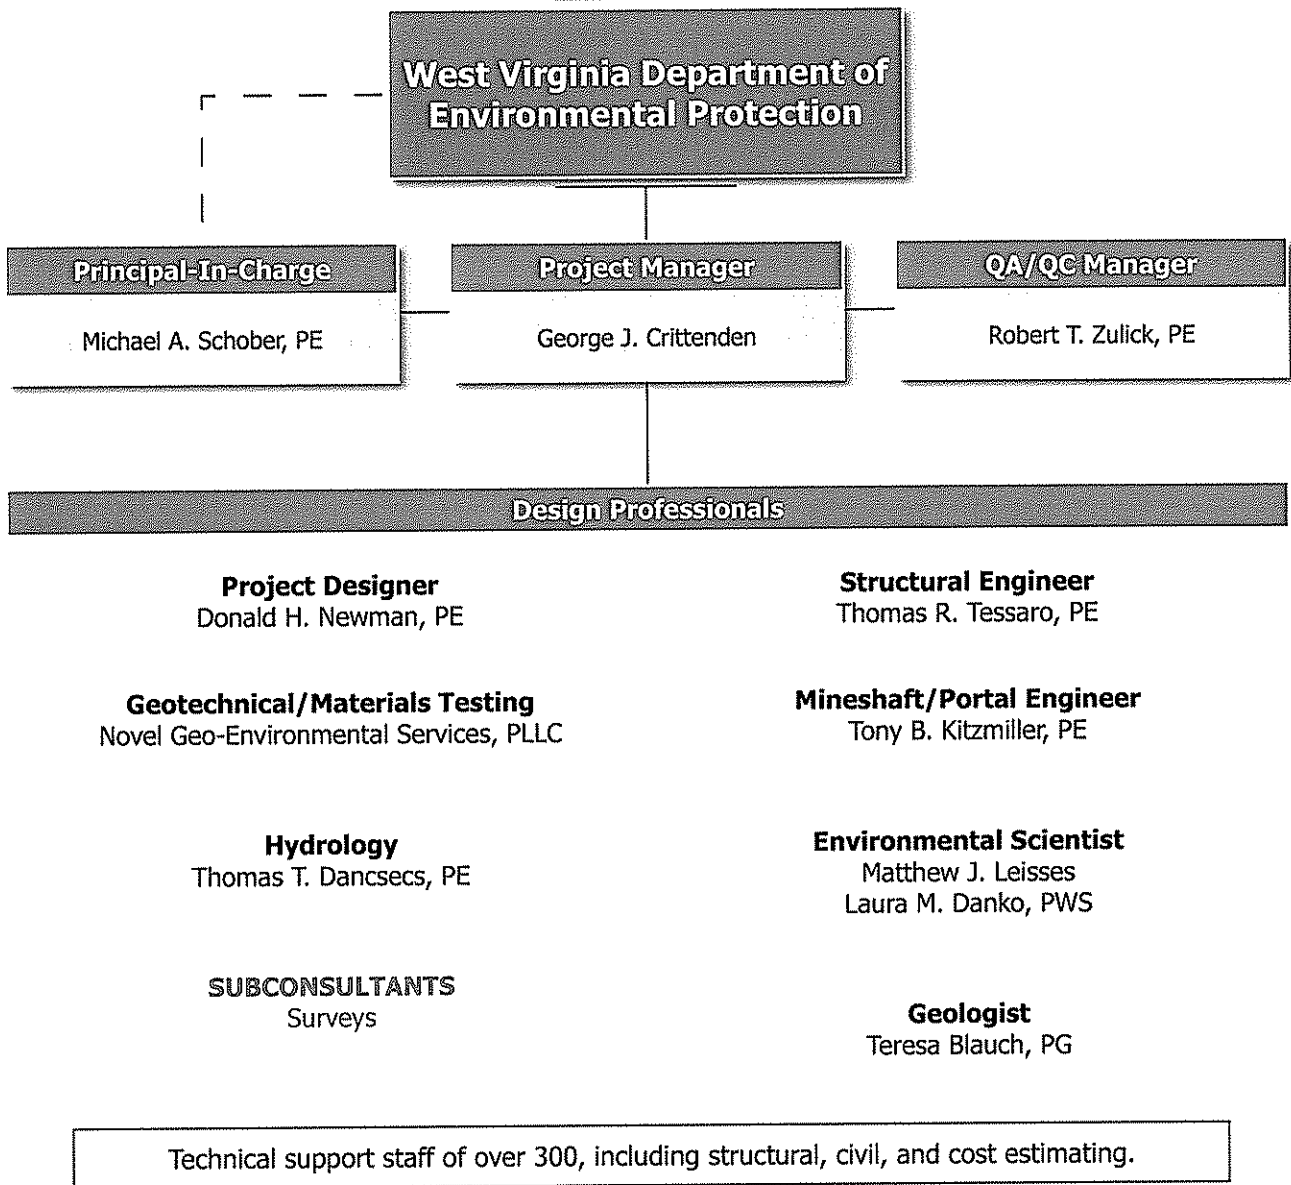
West Virginia Department of Environmental Protection

Principal-In-Charge
Michael A. Schober, PE

Project Manager
George J. Crittenden

QA/QC Manager
Robert T. Zulick, PE

Design Professionals

Project Designer
Donald H. Newman, PE

Geotechnical/Materials Testing
Novel Geo-Environmental Services, PLLC

Hydrology
Thomas T. Dancsecs, PE

SUBCONSULTANTS
Surveys

Structural Engineer
Thomas R. Tessaro, PE

Mineshaft/Portal Engineer
Tony B. Kitzmiller, PE

Environmental Scientist
Matthew J. Leisses
Laura M. Danko, PWS

Geologist
Teresa Blauch, PG

Technical support staff of over 300, including structural, civil, and cost estimating.